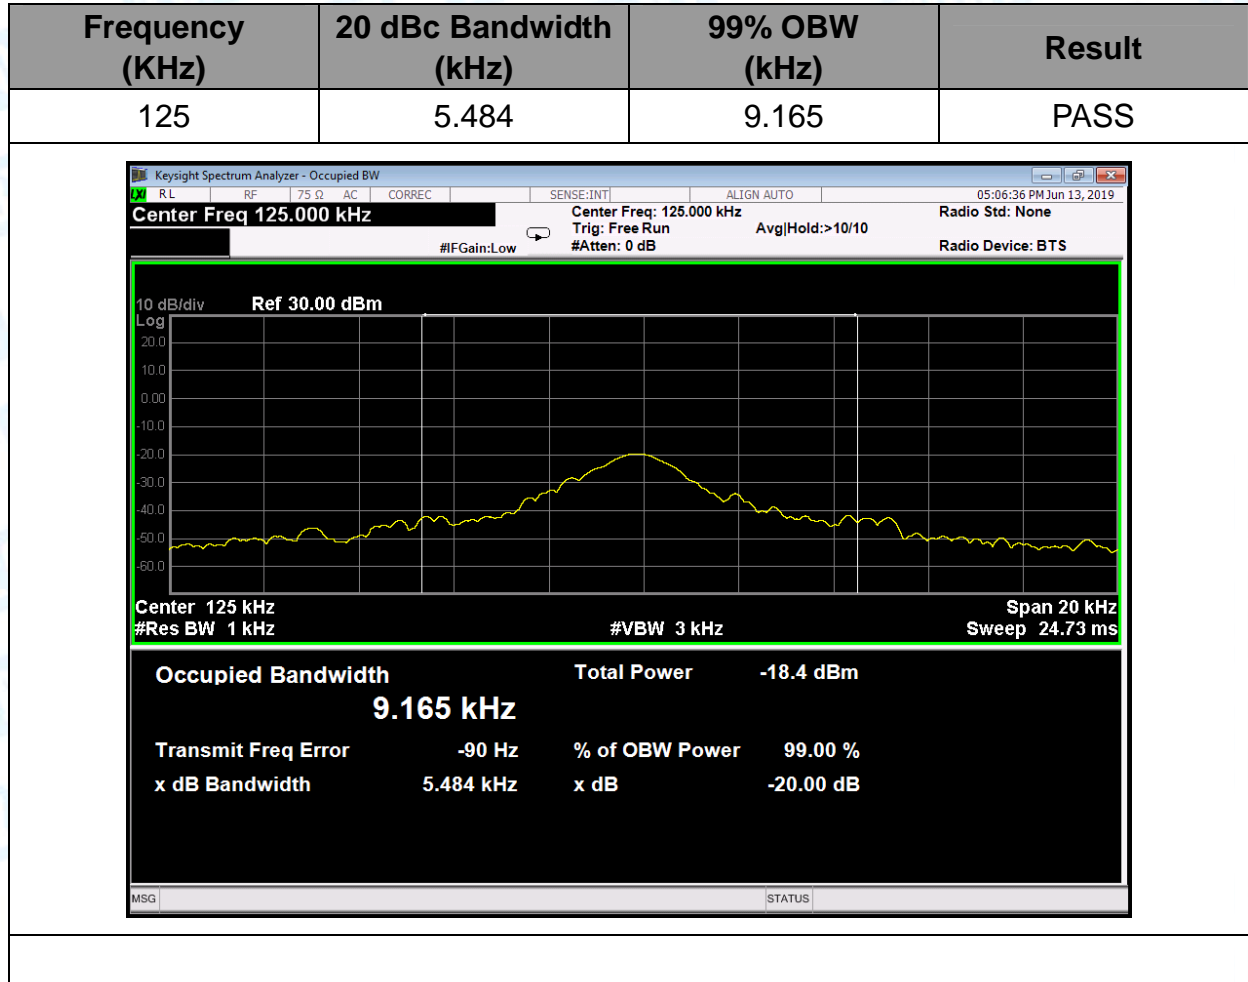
| Frequency (KHz) | 20 dBc Bandwidth (kHz) | 99% OBW (kHz) | Result |
|---|---|---|---|
| 125 | 5.484 | 9.165 | PASS |

Keysight Spectrum Analyzer - Occupied BW

RL RF 75 Ω AC CORREC SENSE:INT ALIGN AUTO 05:06:36 PM Jun 13, 2019

Center Freq 125.000 kHz

#IFGain:Low

Center Freq: 125.000 kHz
Trig: Free Run
#Atten: 0 dB

Avg|Hold:>10/10

Radio Std: None

Radio Device: BTS

10 dB/div Ref 30.00 dBm
Log

20.0
10.0
0.00
-10.0
-20.0
-30.0
-40.0
-50.0
-60.0

Center 125 kHz
#Res BW 1 kHz

#VBW 3 kHz

Span 20 kHz
Sweep 24.73 ms

Occupied Bandwidth
9.165 kHz

Total Power -18.4 dBm

Transmit Freq Error -90 Hz
x dB Bandwidth 5.484 kHz

% of OBW Power 99.00 %
x dB -20.00 dB

MSG

STATUS